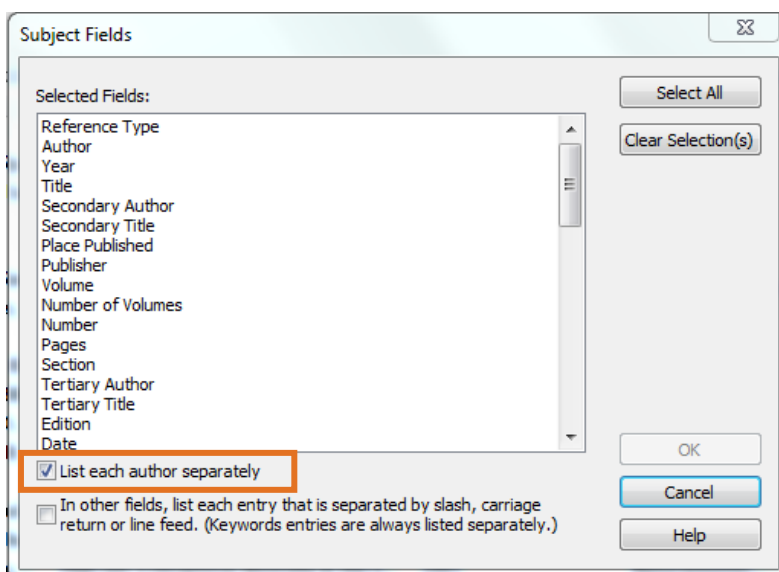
Subject Fields

Selected Fields:

Reference Type
Author
Year
Title
Secondary Author
Secondary Title
Place Published
Publisher
Volume
Number of Volumes
Number
Pages
Section
Tertiary Author
Tertiary Title
Edition
Date

Select All

Clear Selection(s)

OK

Cancel

Help

List each author separately

In other fields, list each entry that is separated by slash, carriage return or line feed. (Keywords entries are always listed separately.)